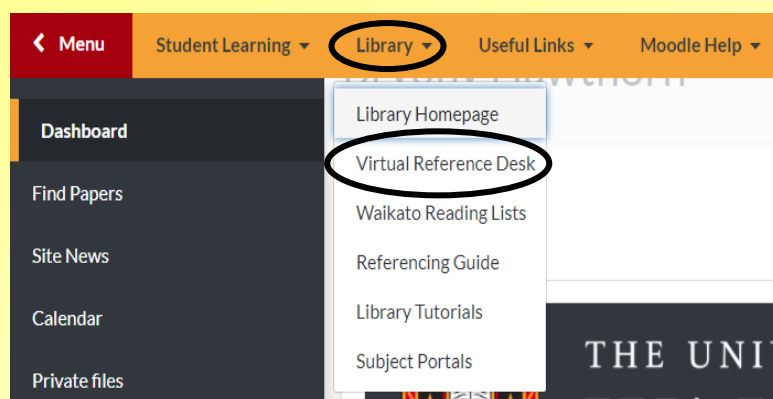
Menu
Student Learning
Library
Useful Links
Moodle Help

Dashboard
Find Papers
Site News
Calendar
Private files

Library Homepage
Virtual Reference Desk
Waikato Reading Lists
Referencing Guide
Library Tutorials
Subject Portals

THE UNI